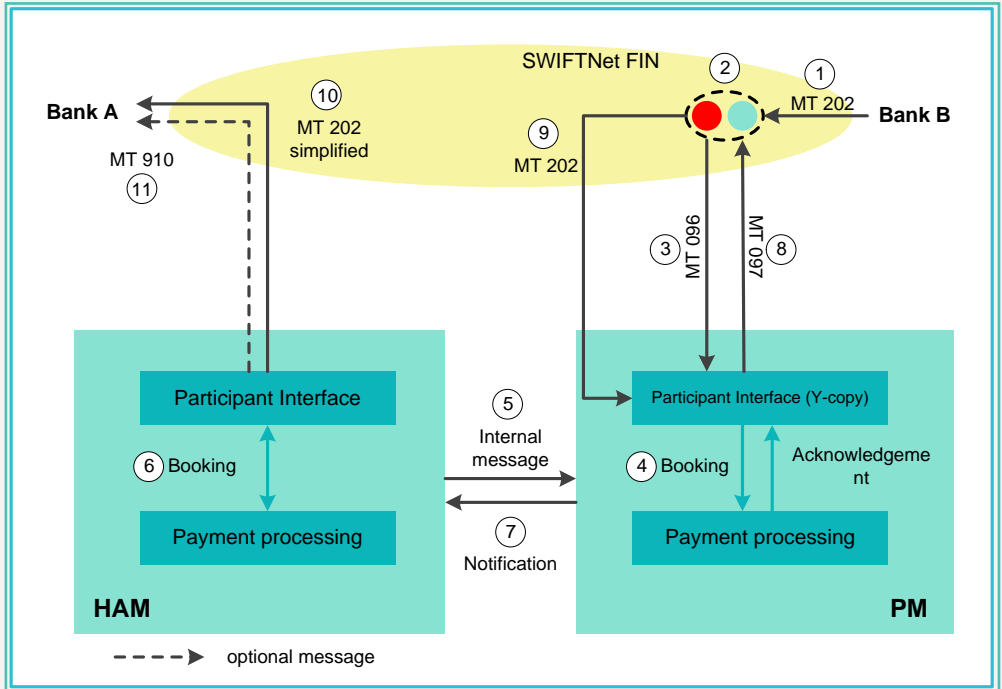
SWIFTNet FIN

Bank A

10
MT 202 simplified

MT 910
11

9
MT 202

2

1
MT 202

Bank B

3
MT 096

MT 097
8

Participant Interface

6 Booking

Payment processing

HAM

5
Internal message

7
Notification

Participant Interface (Y-copy)

4 Booking

Acknowledgement

Payment processing

PM

optional message